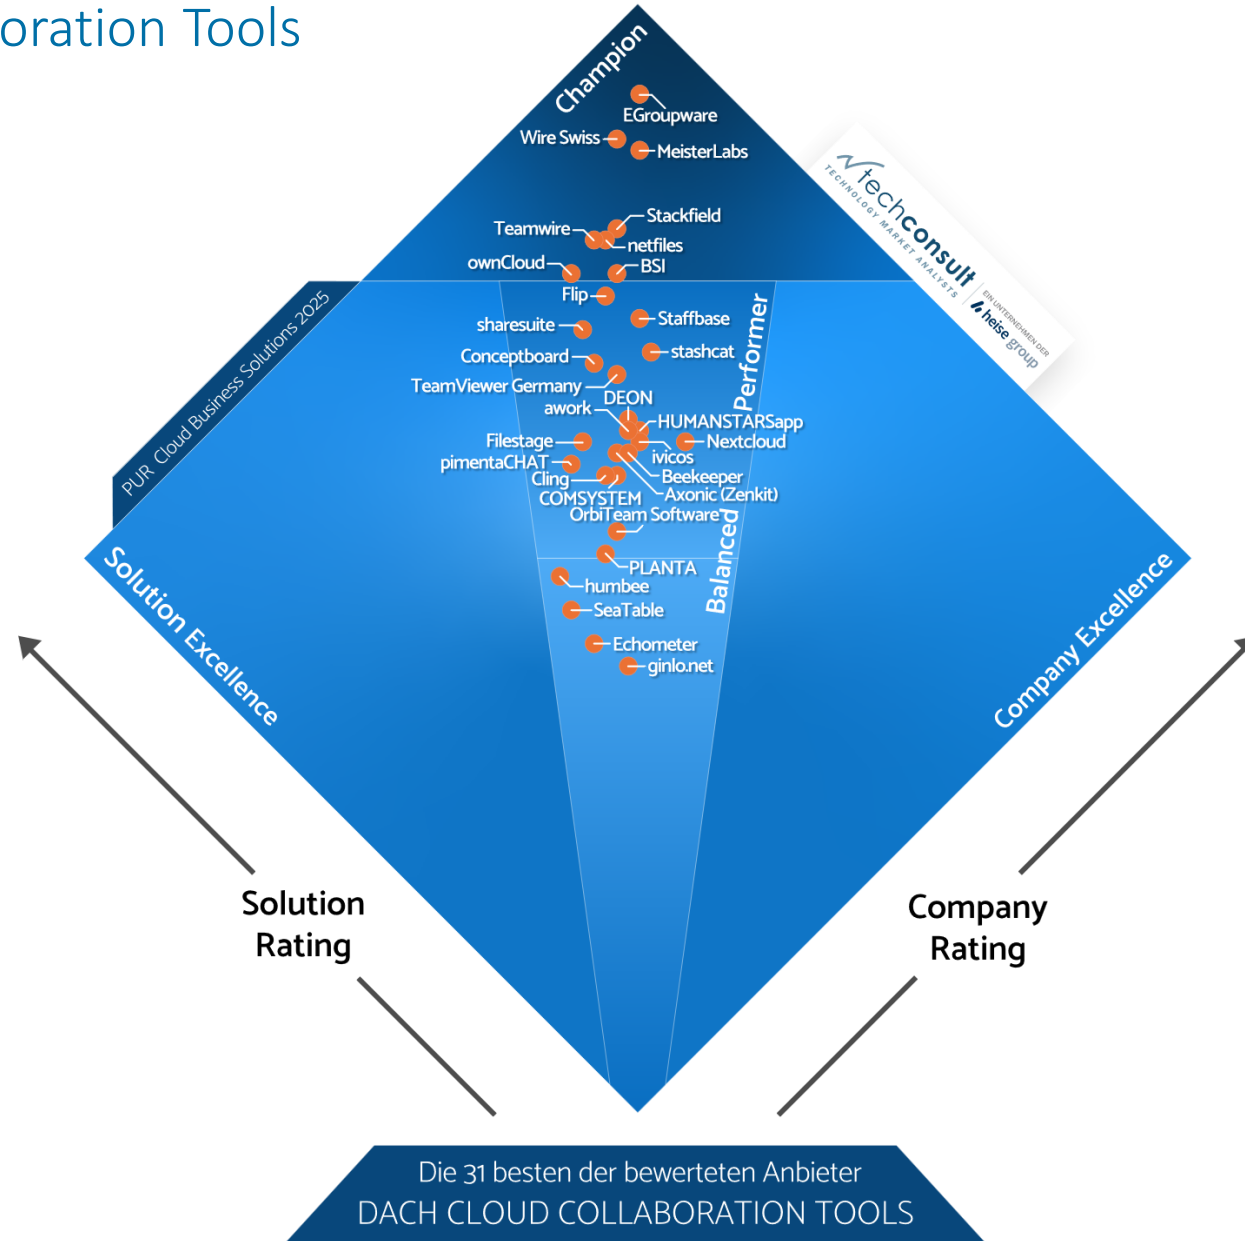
oration Tools

Champion

EGroupware
Wire Swiss
MeisterLabs

techconsult
TECHNOLOGY MARKET ANALYSTS
EIN UNTERNEHMEN DER heise group

Stackfield
Teamwire
netfiles
ownCloud
BSI
Flip

PUR Cloud Business Solutions 2025

sharesuite
Staffbase
Conceptboard
stashcat
TeamViewer Germany
Performer
DEON
awork
HUMANSTARSapp
Filestage
Nextcloud
ivicos
pimentaCHAT
Beekeeper
Cling
COMSYSTEM
Axonic (Zenkit)
OrbiTeam Software
Balanced
PLANTA
humbee
SeaTable
Echometer
ginlo.net

Solution Excellence
Company Excellence

Solution Rating
Company Rating

Die 31 besten der bewerteten Anbieter
DACH CLOUD COLLABORATION TOOLS